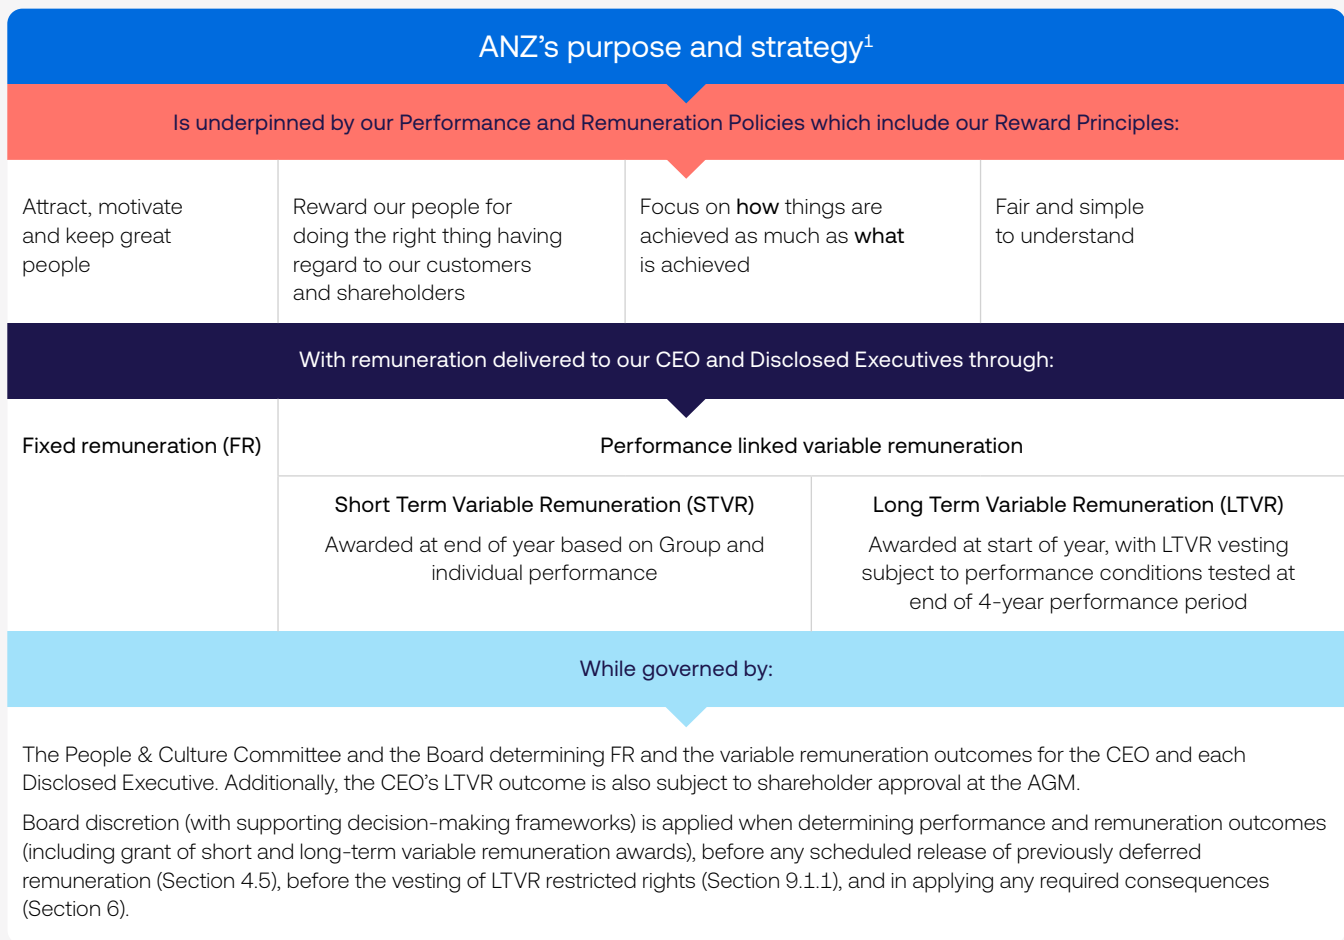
ANZ’s purpose and strategy$^{1}$

Is underpinned by our Performance and Remuneration Policies which include our Reward Principles:

Attract, motivate and keep great people

Reward our people for doing the right thing having regard to our customers and shareholders

Focus on how things are achieved as much as what is achieved

Fair and simple to understand

With remuneration delivered to our CEO and Disclosed Executives through:

Fixed remuneration (FR)

Performance linked variable remuneration

Short Term Variable Remuneration (STVR)

Awarded at end of year based on Group and individual performance

Long Term Variable Remuneration (LTVR)

Awarded at start of year, with LTVR vesting subject to performance conditions tested at end of 4-year performance period

While governed by:

The People & Culture Committee and the Board determining FR and the variable remuneration outcomes for the CEO and each Disclosed Executive. Additionally, the CEO’s LTVR outcome is also subject to shareholder approval at the AGM.

Board discretion (with supporting decision-making frameworks) is applied when determining performance and remuneration outcomes (including grant of short and long-term variable remuneration awards), before any scheduled release of previously deferred remuneration (Section 4.5), before the vesting of LTVR restricted rights (Section 9.1.1), and in applying any required consequences (Section 6).